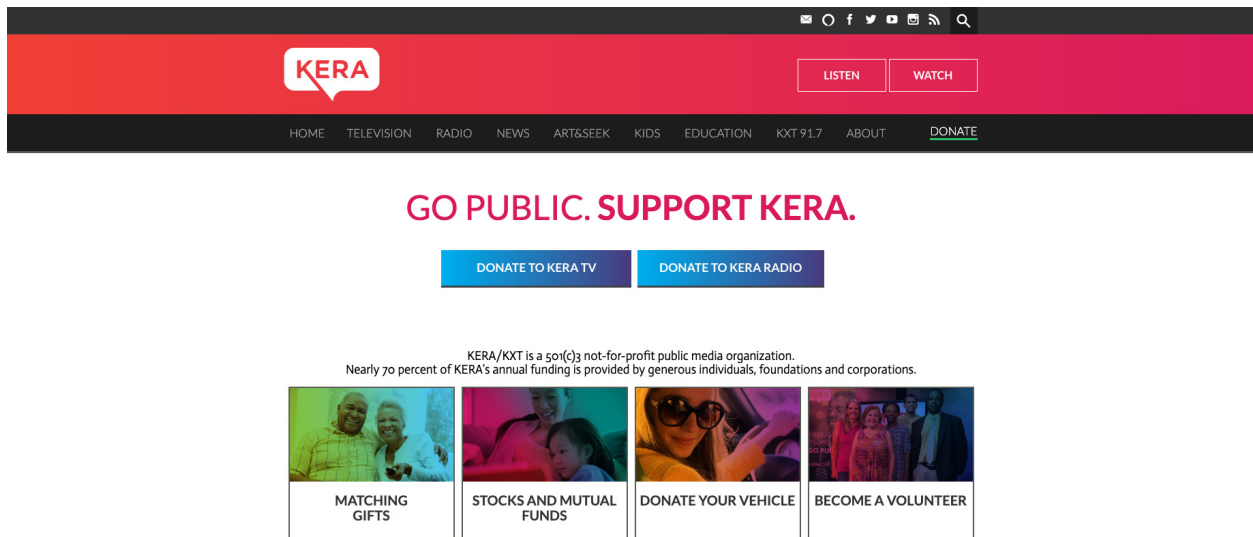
KERA

LISTEN WATCH

HOME TELEVISION RADIO NEWS ART&SEEK KIDS EDUCATION KXT 91.7 ABOUT DONATE

GO PUBLIC. SUPPORT KERA.

DONATE TO KERA TV DONATE TO KERA RADIO

KERA/KXT is a 501(c)3 not-for-profit public media organization.
Nearly 70 percent of KERA's annual funding is provided by generous individuals, foundations and corporations.

MATCHING GIFTS

STOCKS AND MUTUAL FUNDS

DONATE YOUR VEHICLE

BECOME A VOLUNTEER